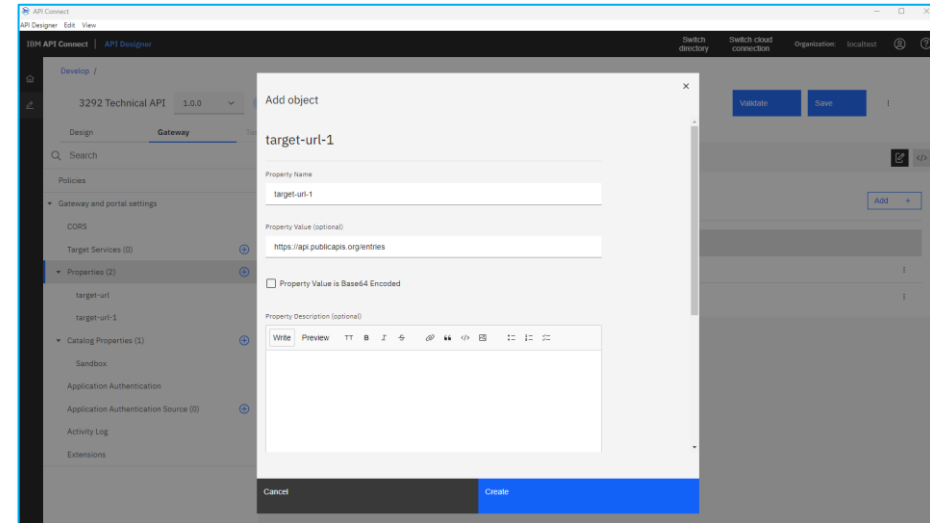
API Connect
API Designer Edit View
IBM API Connect | API Designer
Switch directory
Switch cloud connection
Organization: localhost
Develop /
3292 Technical API 1.0.0
Validate
Save
Design
Gateway
Search
Policies
Gateway and portal settings
CORS
Target Services (0)
Properties (2)
target-url
target-url-1
Catalog Properties (1)
Sandbox
Application Authentication
Application Authentication Source (0)
Activity Log
Extensions
Add
Add object
target-url-1
Property Name
target-url-1
Property Value (optional)
https://api.publicapis.org/entries
Property Value is Base64 Encoded
Property Description (optional)
Write Preview TT B I
Cancel
Create